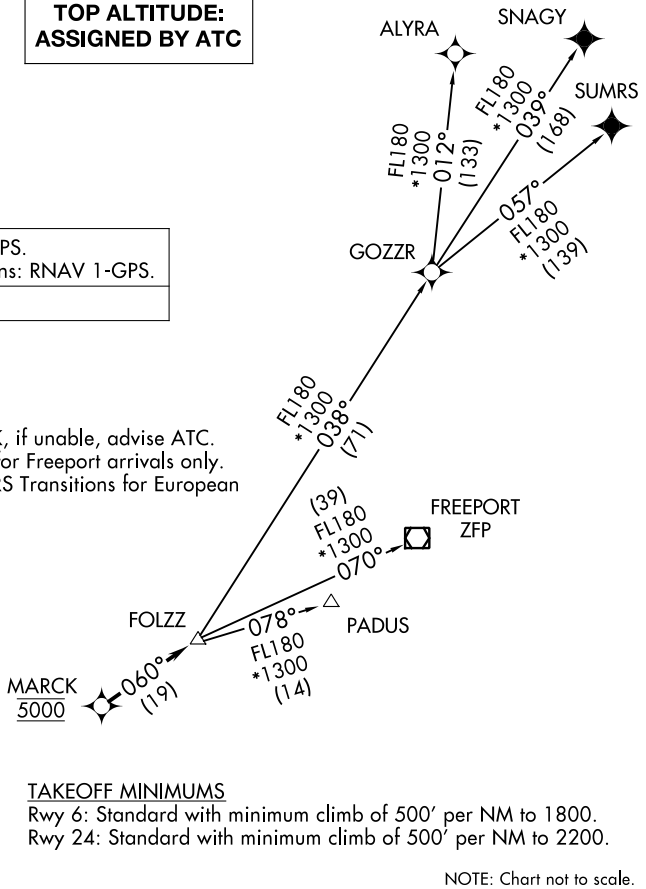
TOP ALTITUDE:
ASSIGNED BY ATC

ALYRA

SNAGY

SUMRS

FL180
*1300
012°
(133)

FL180
*1300
039°
(168)

PS.
ns: RNAV 1-GPS.

GOZZR

057°
FL180
*1300
(139)

FL180
*1300
038°
(71)

, if unable, advise ATC.
or Freeport arrivals only.
S Transitions for European

(39)
FL180
*1300
070°

FREEPORT
ZFP

FOLZZ

078°
FL180
*1300
(14)

PADUS

MARCK
5000

060°
(19)

TAKEOFF MINIMUMS
Rwy 6: Standard with minimum climb of 500′ per NM to 1800.
Rwy 24: Standard with minimum climb of 500′ per NM to 2200.

NOTE: Chart not to scale.